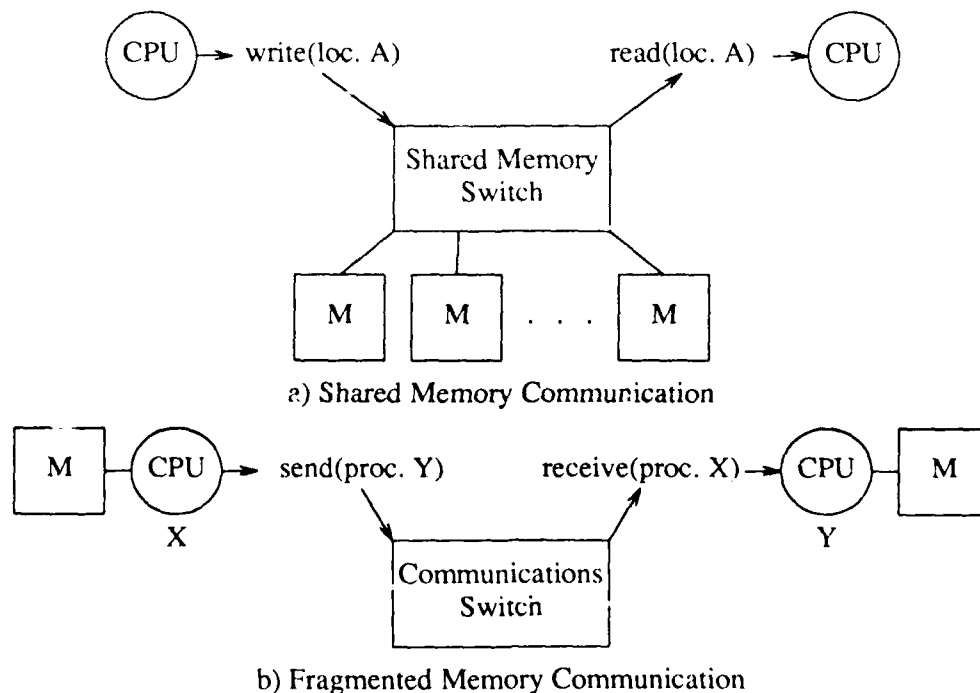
CPU write(loc. A) read(loc. A) CPU

Shared Memory Switch

M M . . . M

a) Shared Memory Communication

M CPU send(proc. Y) receive(proc. X) CPU M

X Y

Communications Switch

b) Fragmented Memory Communication